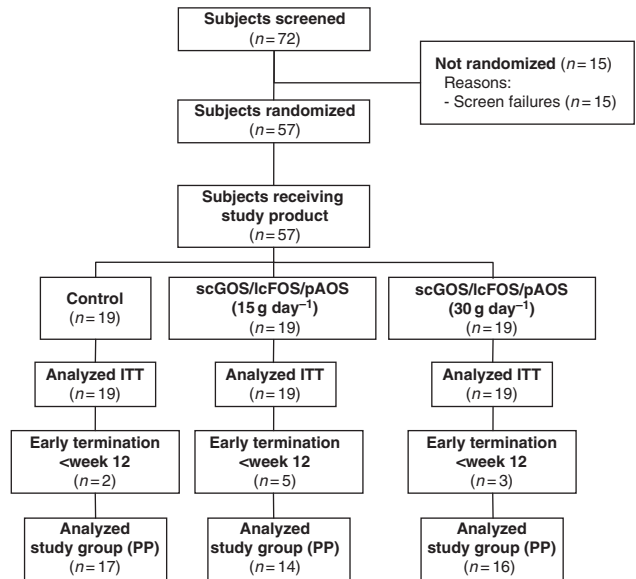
Subjects screened
($n=72$)

Not randomized ($n=15$)
Reasons:
- Screen failures ($n=15$)

Subjects randomized
($n=57$)

Subjects receiving study product
($n=57$)

Control
($n=19$)

scGOS/lcFOS/pAOS
(15 g day$^{-1}$)
($n=19$)

scGOS/lcFOS/pAOS
(30 g day$^{-1}$)
($n=19$)

Analyzed ITT
($n=19$)

Analyzed ITT
($n=19$)

Analyzed ITT
($n=19$)

Early termination <week 12
($n=2$)

Early termination <week 12
($n=5$)

Early termination <week 12
($n=3$)

Analyzed study group (PP)
($n=17$)

Analyzed study group (PP)
($n=14$)

Analyzed study group (PP)
($n=16$)